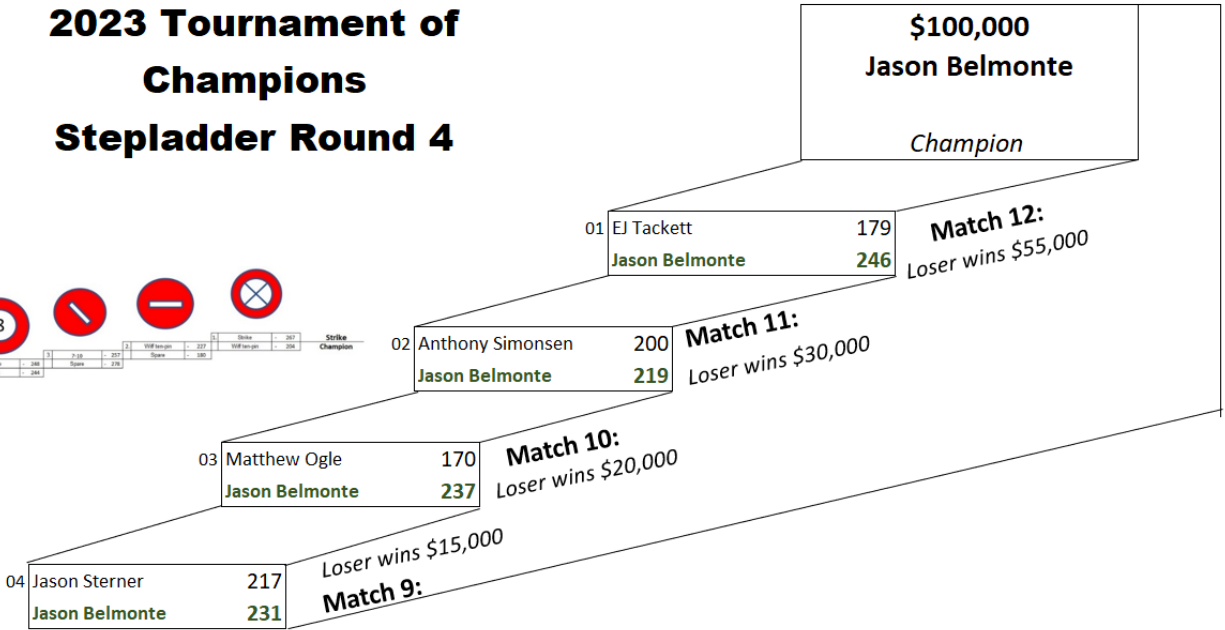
2023 Tournament of Champions Stepladder Round 4

$100,000
Jason Belmonte

Champion

01 EJ Tackett 179
Jason Belmonte 246

Match 12:
Loser wins $55,000

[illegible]

02 Anthony Simonsen 200
Jason Belmonte 219

Match 11:
Loser wins $30,000

03 Matthew Ogle 170
Jason Belmonte 237

Match 10:
Loser wins $20,000

04 Jason Sterner 217
Jason Belmonte 231

Loser wins $15,000
Match 9: